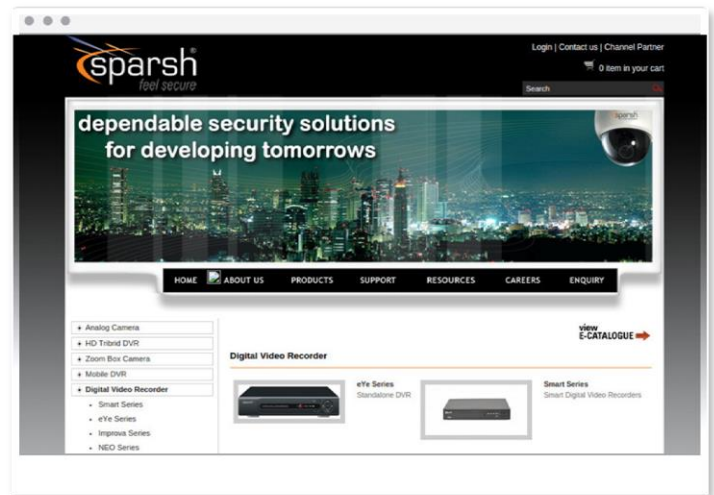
sparsh®
feel secure

Login | Contact us | Channel Partner

0 item in your cart

Search

dependable security solutions
for developing tomorrows

sparsh

HOME ABOUT US PRODUCTS SUPPORT RESOURCES CAREERS ENQUIRY

+ Analog Camera
+ HD Tribrid DVR
+ Zoom Box Camera
+ Mobile DVR
+ Digital Video Recorder
• Smart Series
• eYe Series
• Improva Series
• NEO Series

view
E-CATALOGUE

Digital Video Recorder

eYe Series
Standalone DVR

Smart Series
Smart Digital Video Recorders